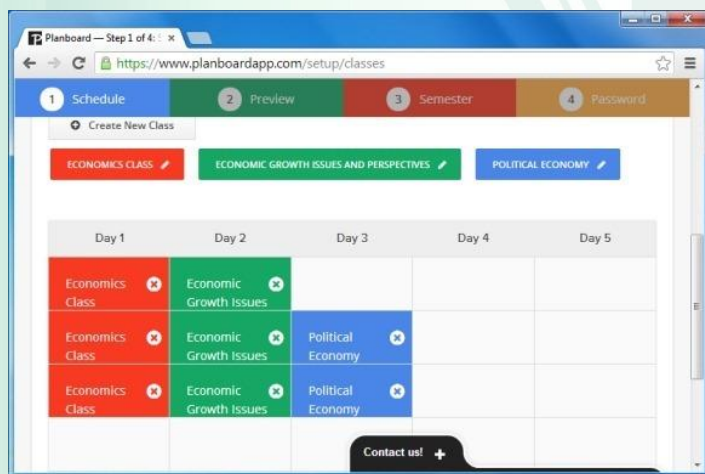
Planboard — Step 1 of 4: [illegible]

https://www.planboardapp.com/setup/classes

1 Schedule
2 Preview
3 Semester
4 Password

Create New Class

ECONOMICS CLASS
ECONOMIC GROWTH ISSUES AND PERSPECTIVES
POLITICAL ECONOMY

| Day 1 | Day 2 | Day 3 | Day 4 | Day 5 |
|---|---|---|---|---|
| Economics Class | Economic Growth Issues | | | |
| Economics Class | Economic Growth Issues | Political Economy | | |
| Economics Class | Economic Growth Issues | Political Economy | | |
| | | | | |

Contact us!